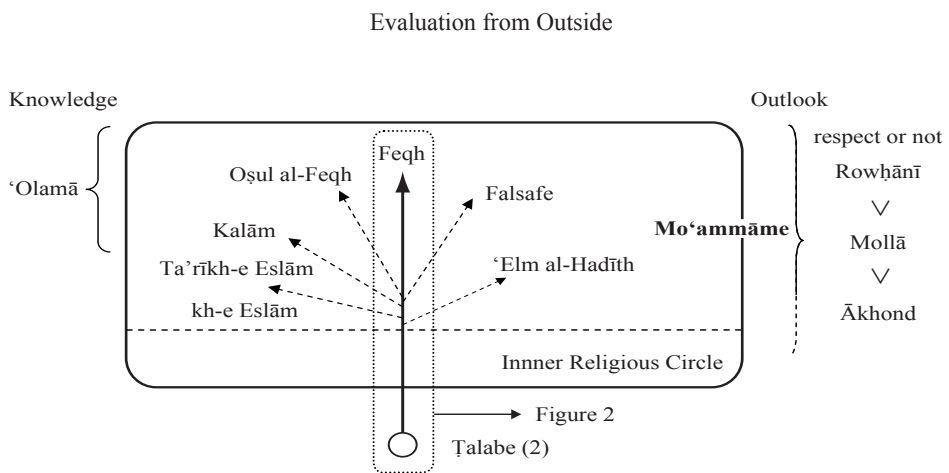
Evaluation from Outside

Knowledge

Outlook

‘Olamā

Feqh

Oṣul al-Feqh

Falsafe

Kalām

Ta’rīkh-e Eslām

‘Elm al-Hadīth

kh-e Eslām

Mo‘ammāme

respect or not

Rowḥānī

$\vee$

Mollā

$\vee$

Ākhond

Innner Religious Circle

Figure 2

Ṭalabe (2)